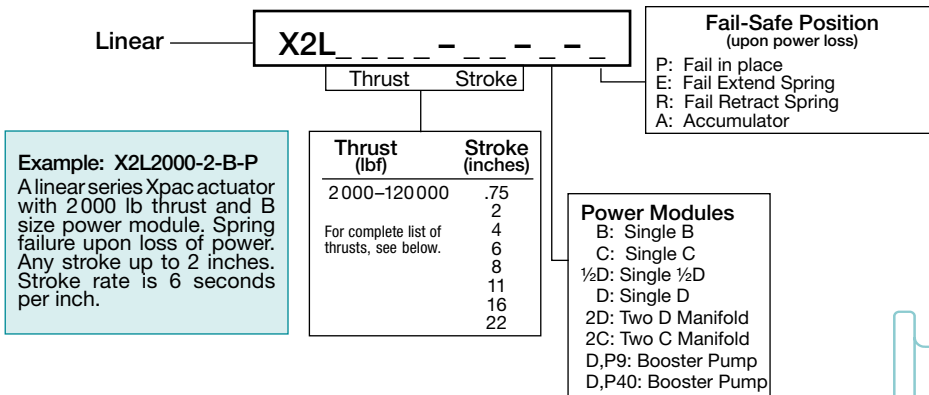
Linear

X2L_ _ _ _ – _ _ _ – _ – _

Thrust Stroke

Fail-Safe Position
(upon power loss)
P: Fail in place
E: Fail Extend Spring
R: Fail Retract Spring
A: Accumulator

Example: X2L2000-2-B-P
A linear series Xpac actuator with 2000 lb thrust and B size power module. Spring failure upon loss of power. Any stroke up to 2 inches. Stroke rate is 6 seconds per inch.

| Thrust (lbf) | Stroke (inches) |
|---|---|
| 2000–120000 | .75 |
| | 2 |
| For complete list of thrusts, see below. | 4 |
| | 6 |
| | 8 |
| | 11 |
| | 16 |
| | 22 |

Power Modules
B: Single B
C: Single C
½D: Single ½D
D: Single D
2D: Two D Manifold
2C: Two C Manifold
D,P9: Booster Pump
D,P40: Booster Pump